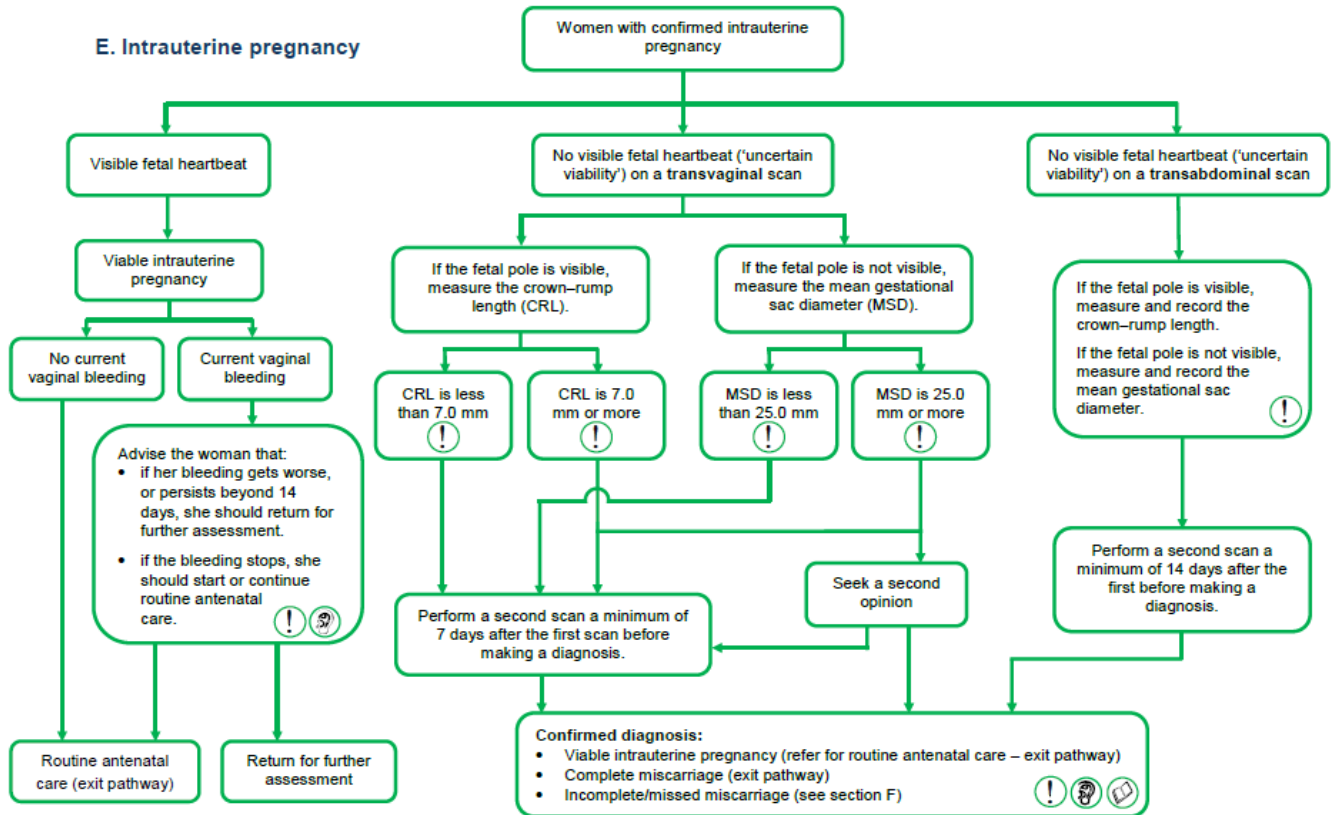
E. Intrauterine pregnancy

Women with confirmed intrauterine pregnancy

Visible fetal heartbeat

No visible fetal heartbeat ('uncertain viability') on a transvaginal scan

No visible fetal heartbeat ('uncertain viability') on a transabdominal scan

Viable intrauterine pregnancy

No current vaginal bleeding

Current vaginal bleeding

Advise the woman that:
• if her bleeding gets worse, or persists beyond 14 days, she should return for further assessment.
• if the bleeding stops, she should start or continue routine antenatal care.

If the fetal pole is visible, measure the crown–rump length (CRL).

If the fetal pole is not visible, measure the mean gestational sac diameter (MSD).

CRL is less than 7.0 mm

CRL is 7.0 mm or more

MSD is less than 25.0 mm

MSD is 25.0 mm or more

If the fetal pole is visible, measure and record the crown–rump length.

If the fetal pole is not visible, measure and record the mean gestational sac diameter.

Perform a second scan a minimum of 14 days after the first before making a diagnosis.

Seek a second opinion

Perform a second scan a minimum of 7 days after the first scan before making a diagnosis.

Routine antenatal care (exit pathway)

Return for further assessment

Confirmed diagnosis:
• Viable intrauterine pregnancy (refer for routine antenatal care – exit pathway)
• Complete miscarriage (exit pathway)
• Incomplete/missed miscarriage (see section F)